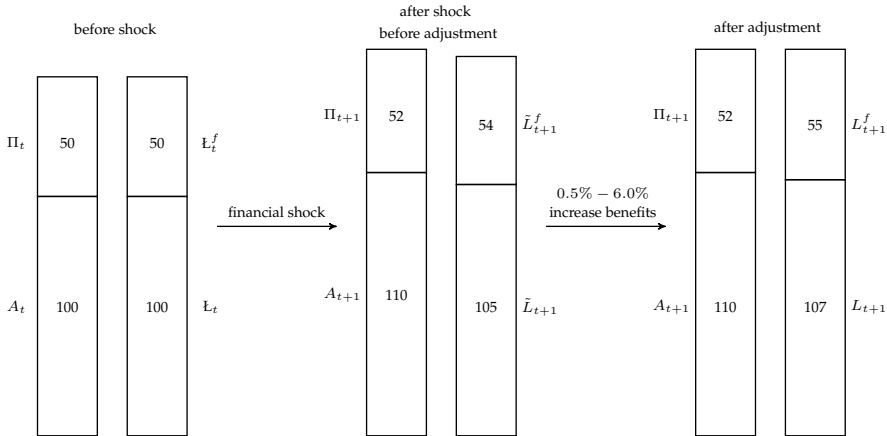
before shock

$\Pi_t$ 50

$A_t$ 100

50 $Ł_t^f$

100 $Ł_t$

financial shock

after shock
before adjustment

$\Pi_{t+1}$ 52

$A_{t+1}$ 110

54 $\tilde{L}_{t+1}^f$

105 $\tilde{L}_{t+1}$

$0.5\% - 6.0\%$
increase benefits

after adjustment

$\Pi_{t+1}$ 52

$A_{t+1}$ 110

55 $L_{t+1}^f$

107 $L_{t+1}$